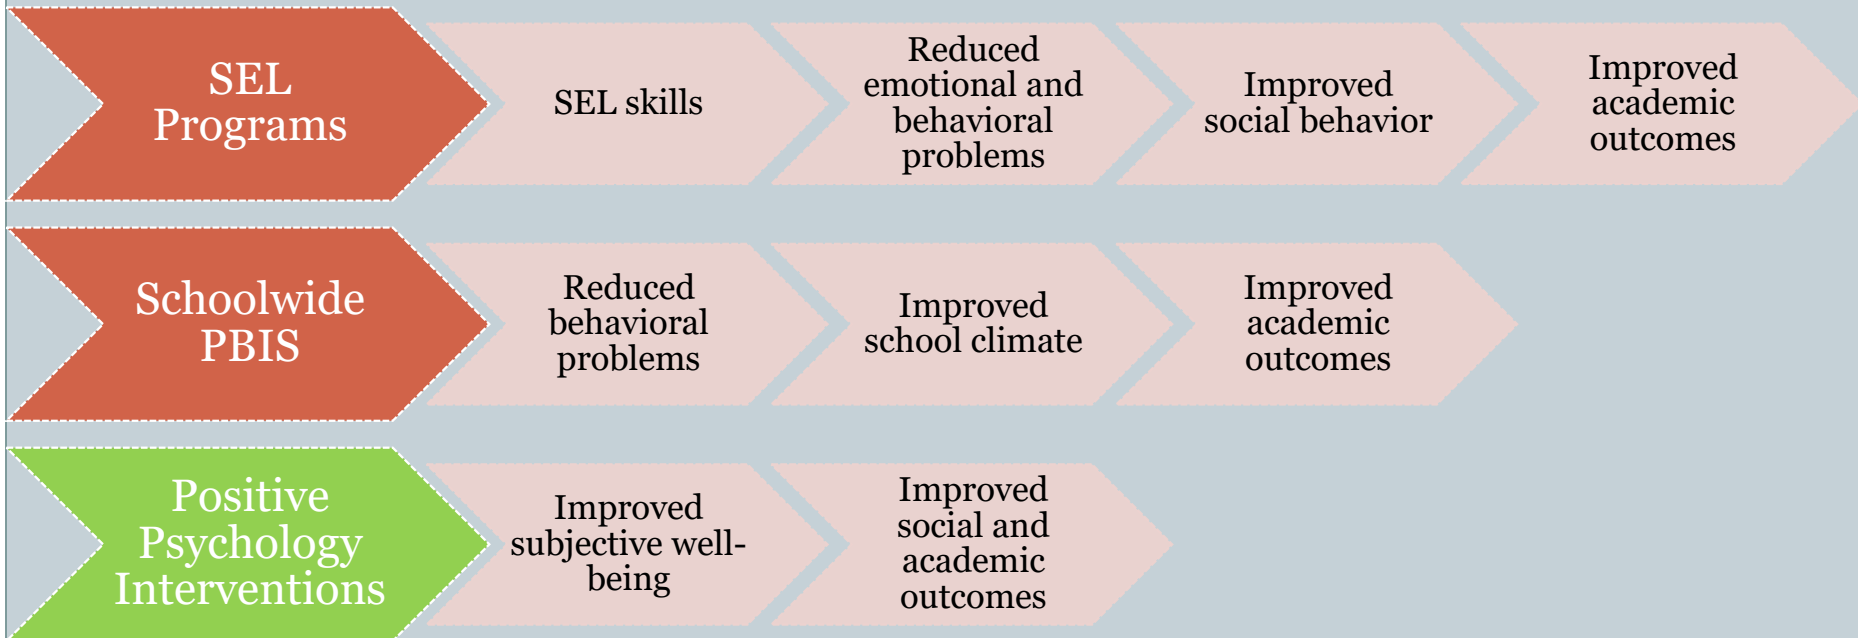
SEL Programs

SEL skills

Reduced emotional and behavioral problems

Improved social behavior

Improved academic outcomes

Schoolwide PBIS

Reduced behavioral problems

Improved school climate

Improved academic outcomes

Positive Psychology Interventions

Improved subjective well-being

Improved social and academic outcomes